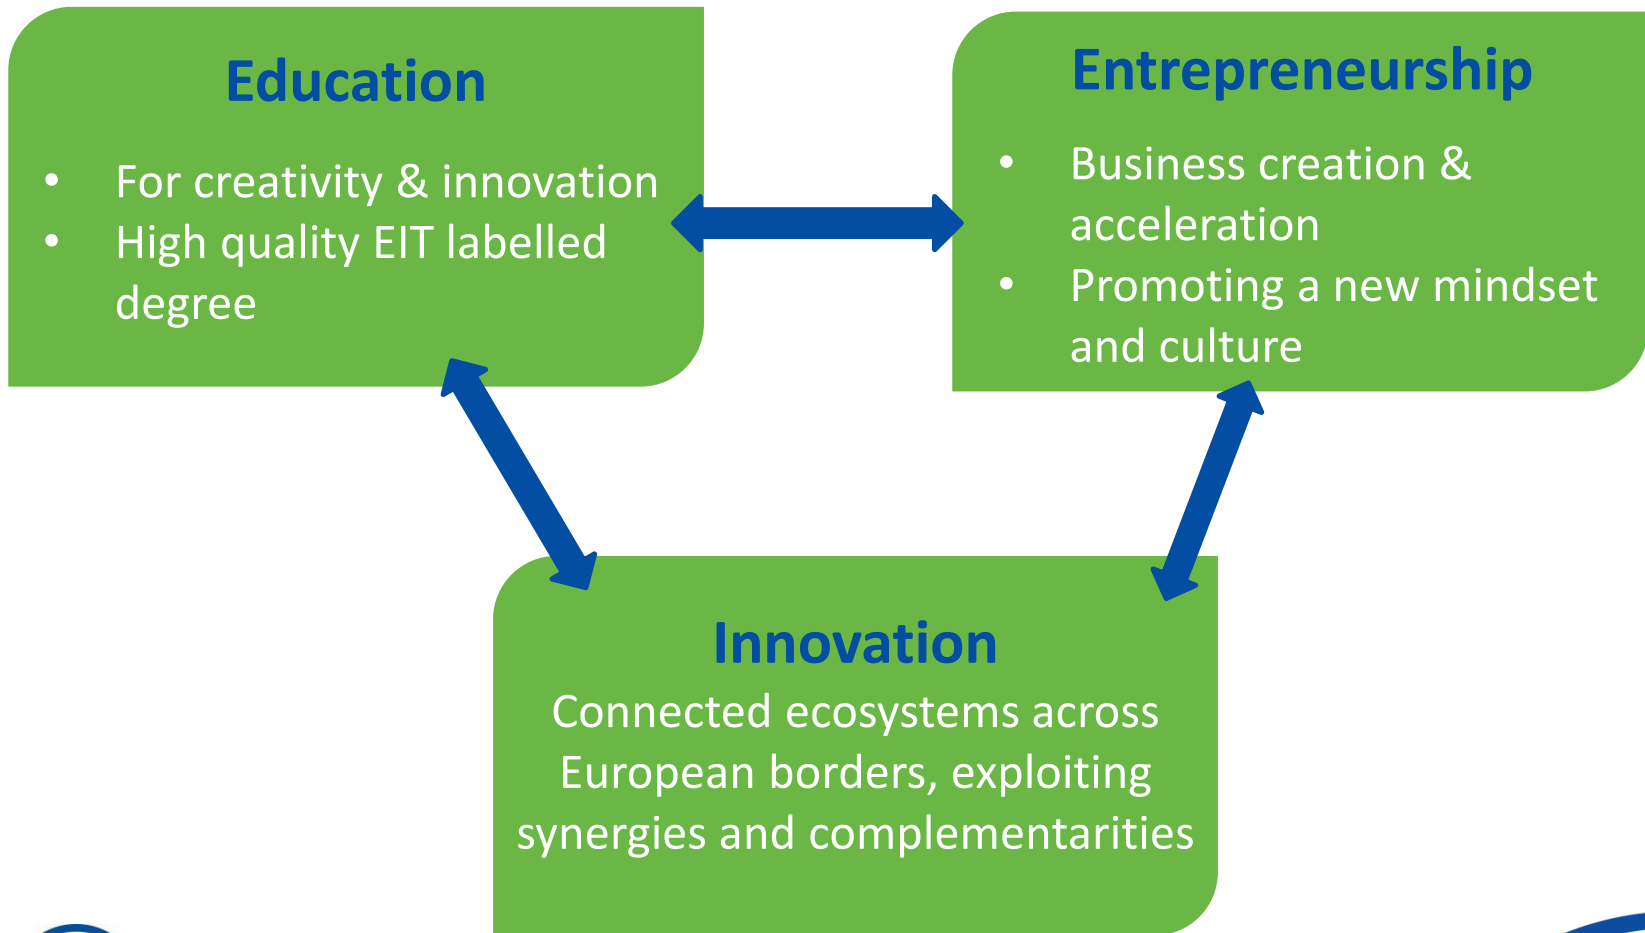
Education

- For creativity & innovation
- High quality EIT labelled degree

Entrepreneurship

- Business creation & acceleration
- Promoting a new mindset and culture

Innovation

Connected ecosystems across European borders, exploiting synergies and complementarities